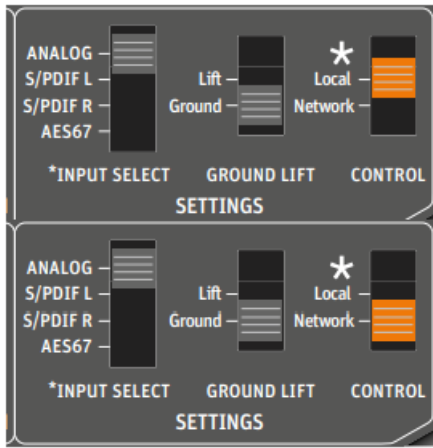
ANALOG –
S/PDIF L –
S/PDIF R –
AES67 –

Lift –
Ground –

*
Local –
Network –

*INPUT SELECT GROUND LIFT CONTROL
SETTINGS

ANALOG –
S/PDIF L –
S/PDIF R –
AES67 –

Lift –
Ground –

*
Local –
Network –

*INPUT SELECT GROUND LIFT CONTROL
SETTINGS